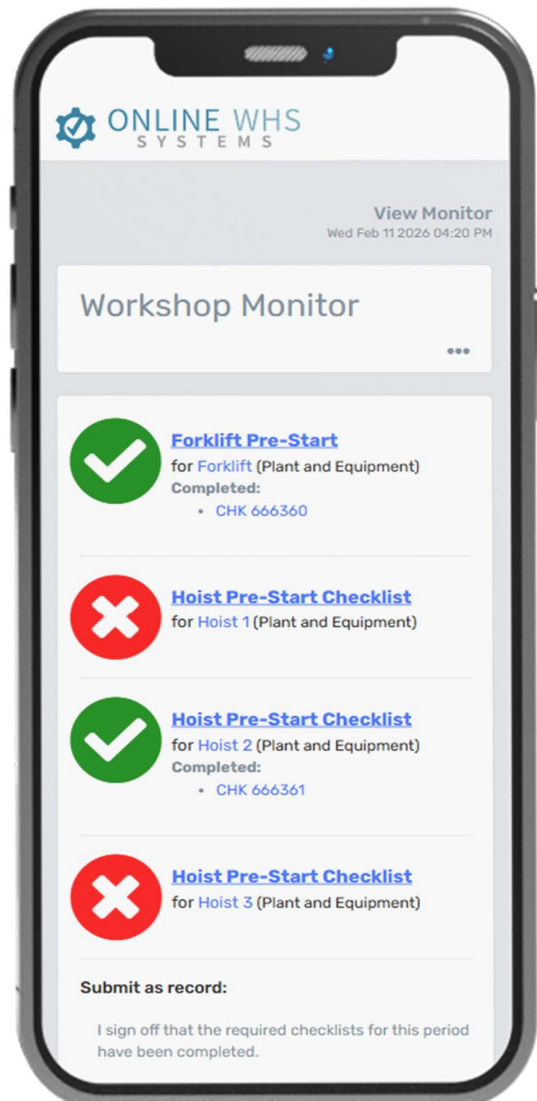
ONLINE WHS
SYSTEMS

View Monitor
Wed Feb 11 2026 04:20 PM

Workshop Monitor

•••

Forklift Pre-Start
for Forklift (Plant and Equipment)
Completed:
• CHK 666360

Hoist Pre-Start Checklist
for Hoist 1 (Plant and Equipment)

Hoist Pre-Start Checklist
for Hoist 2 (Plant and Equipment)
Completed:
• CHK 666361

Hoist Pre-Start Checklist
for Hoist 3 (Plant and Equipment)

Submit as record:

I sign off that the required checklists for this period have been completed.